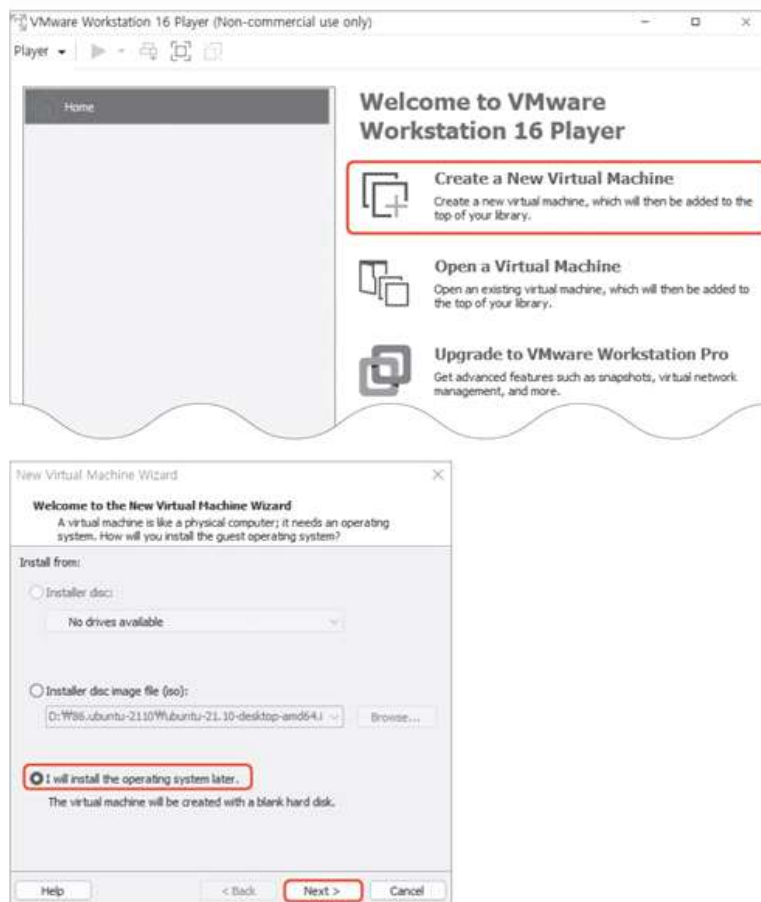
VMware Workstation 16 Player (Non-commercial use only)

Player

Home

Welcome to VMware Workstation 16 Player

Create a New Virtual Machine

Create a new virtual machine, which will then be added to the top of your library.

Open a Virtual Machine

Open an existing virtual machine, which will then be added to the top of your library.

Upgrade to VMware Workstation Pro

Get advanced features such as snapshots, virtual network management, and more.

New Virtual Machine Wizard

Welcome to the New Virtual Machine Wizard

A virtual machine is like a physical computer; it needs an operating system. How will you install the guest operating system?

Install from:

Installer disc:

No drives available

Installer disc image file (iso):

D:₩86.ubuntu-2110₩ubuntu-21.10-desktop-amd64.i

Browse...

I will install the operating system later.

The virtual machine will be created with a blank hard disk.

Help

< Back

Next >

Cancel